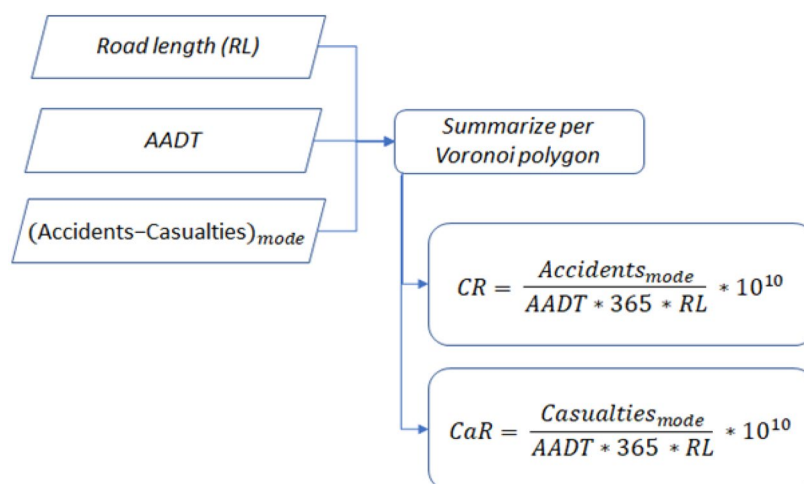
Road length (RL)

AADT

$(\text{Accidents–Casualties})_{mode}$

Summarize per Voronoi polygon

$CR = \frac{Accidents_{mode}}{AADT * 365 * RL} * 10^{10}$

$CaR = \frac{Casualties_{mode}}{AADT * 365 * RL} * 10^{10}$